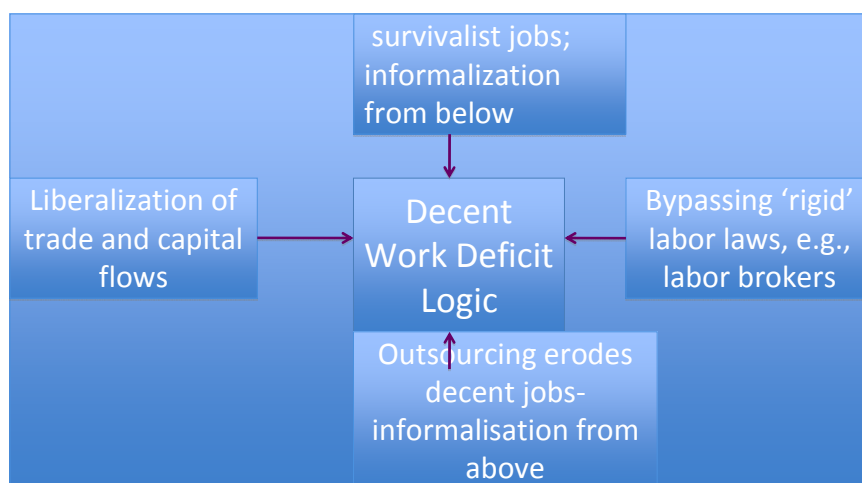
survivalist jobs; informalization from below

Liberalization of trade and capital flows

Decent Work Deficit Logic

Bypassing ‘rigid’ labor laws, e.g., labor brokers

Outsourcing erodes decent jobs- informalisation from above